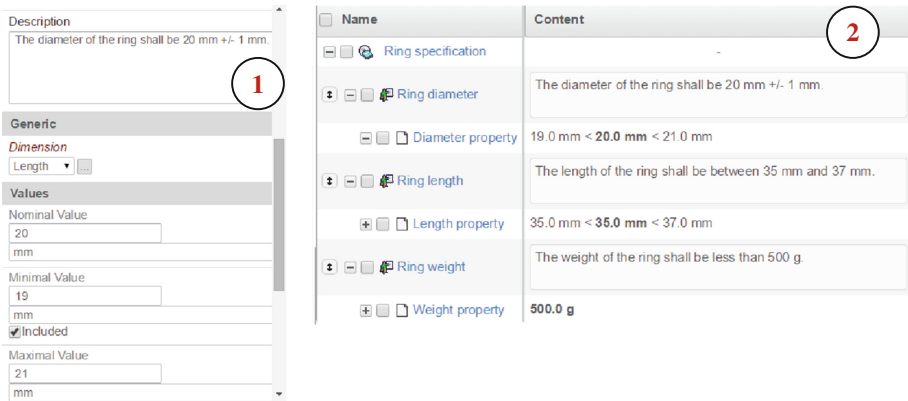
Description
The diameter of the ring shall be 20 mm +/- 1 mm.

1

Generic
Dimension
Length ▾ ...
Values
Nominal Value
20
mm
Minimal Value
19
mm
Included
Maximal Value
21
mm

2

| Name | Content |
|---|---|
| Ring specification | - |
| Ring diameter | The diameter of the ring shall be 20 mm +/- 1 mm. |
| Diameter property | 19.0 mm < **20.0 mm** < 21.0 mm |
| Ring length | The length of the ring shall be between 35 mm and 37 mm. |
| Length property | 35.0 mm < **35.0 mm** < 37.0 mm |
| Ring weight | The weight of the ring shall be less than 500 g. |
| Weight property | **500.0 g** |